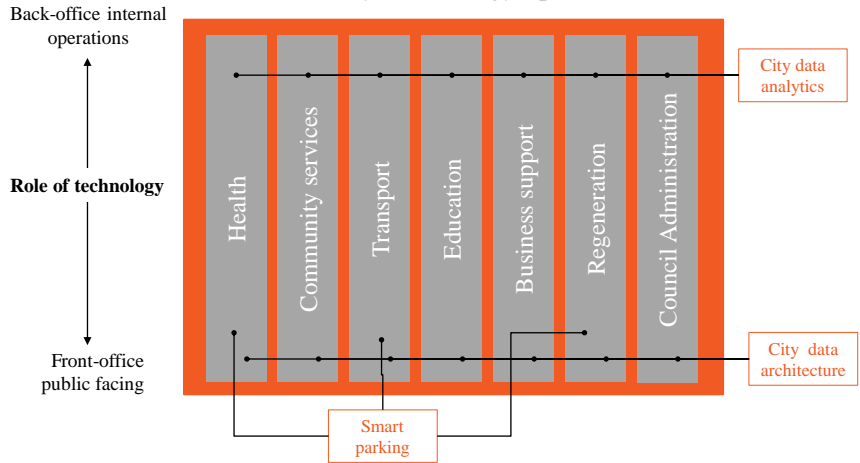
Back-office internal operations

Role of technology

Front-office public facing

Health

Community services

Transport

Education

Business support

Regeneration

Council Administration

City data analytics

City data architecture

Smart parking